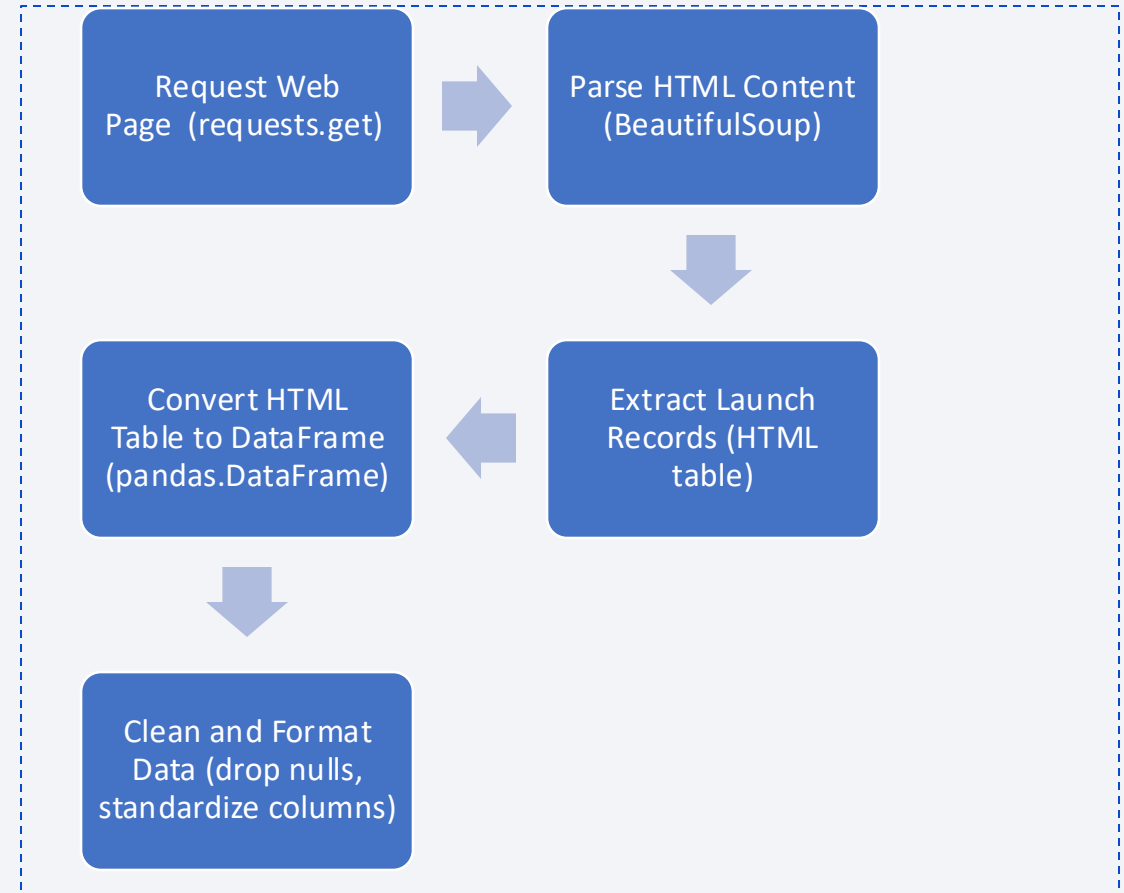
Request Web Page (requests.get)

Parse HTML Content (BeautifulSoup)

Extract Launch Records (HTML table)

Convert HTML Table to DataFrame (pandas.DataFrame)

Clean and Format Data (drop nulls, standardize columns)